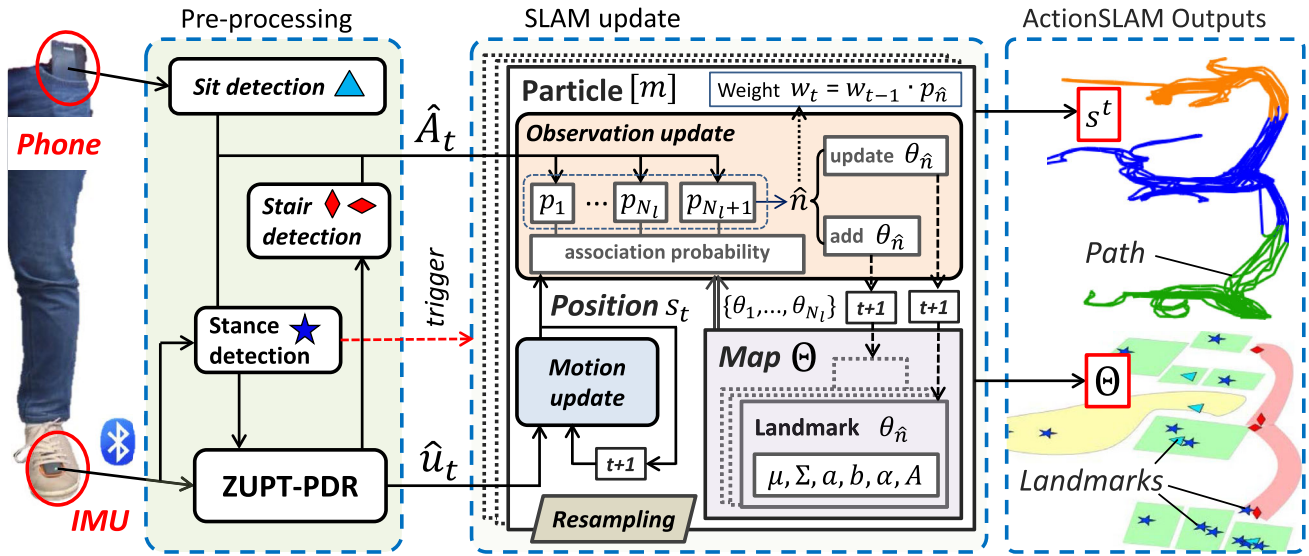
Pre-processing

SLAM update

ActionSLAM Outputs

Phone

Sit detection

$\hat{A}_t$

Stair detection

trigger

Stance detection

ZUPT-PDR

$\hat{u}_t$

IMU

Particle $[m]$

Weight $w_t = w_{t-1} \cdot p_{\hat{n}}$

Observation update

$p_1$ … $p_{N_l}$ $p_{N_l+1}$

$\hat{n}$

update $\theta_{\hat{n}}$

add $\theta_{\hat{n}}$

association probability

Position $s_t$

$\{\theta_1,\ldots,\theta_{N_l}\}$

t+1

t+1

Motion update

t+1

Map $\Theta$

Landmark $\theta_{\hat{n}}$

$\mu, \Sigma, a, b, \alpha, A$

Resampling

$s^t$

Path

$\Theta$

Landmarks